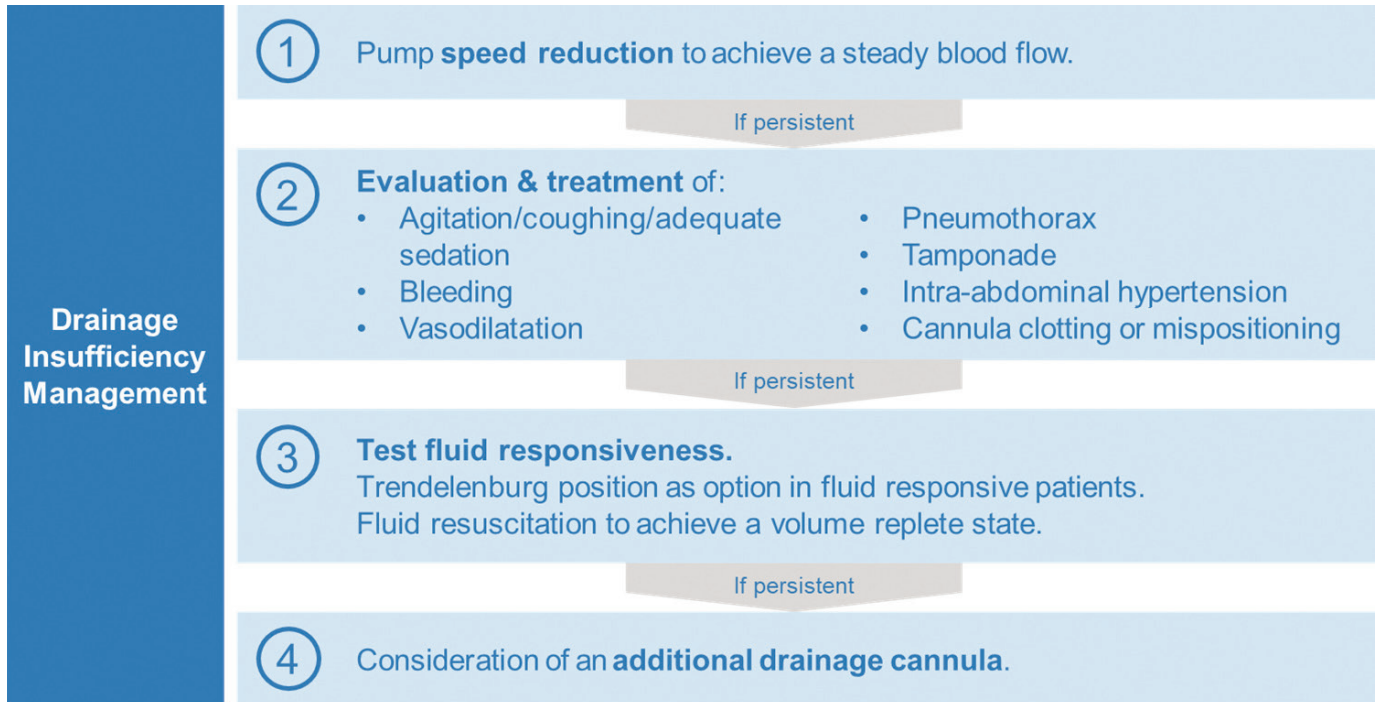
Drainage Insufficiency Management

1 Pump speed reduction to achieve a steady blood flow.

If persistent

2 Evaluation & treatment of:
- Agitation/coughing/adequate sedation
- Bleeding
- Vasodilatation
- Pneumothorax
- Tamponade
- Intra-abdominal hypertension
- Cannula clotting or mispositioning

If persistent

3 Test fluid responsiveness.
Trendelenburg position as option in fluid responsive patients.
Fluid resuscitation to achieve a volume replete state.

If persistent

4 Consideration of an additional drainage cannula.